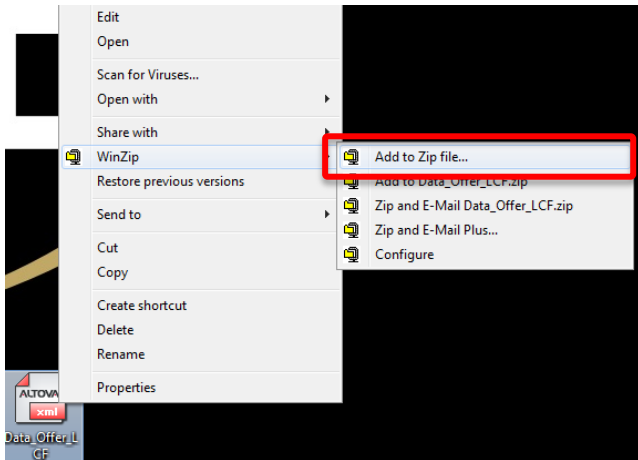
Edit
Open
Scan for Viruses...
Open with
Share with
WinZip
Restore previous versions
Send to
Cut
Copy
Create shortcut
Delete
Rename
Properties

Add to Zip file...
Add to Data_Offer_LCF.zip
Zip and E-Mail Data_Offer_LCF.zip
Zip and E-Mail Plus...
Configure

ALTOVA
xml
Data_Offer_LCF